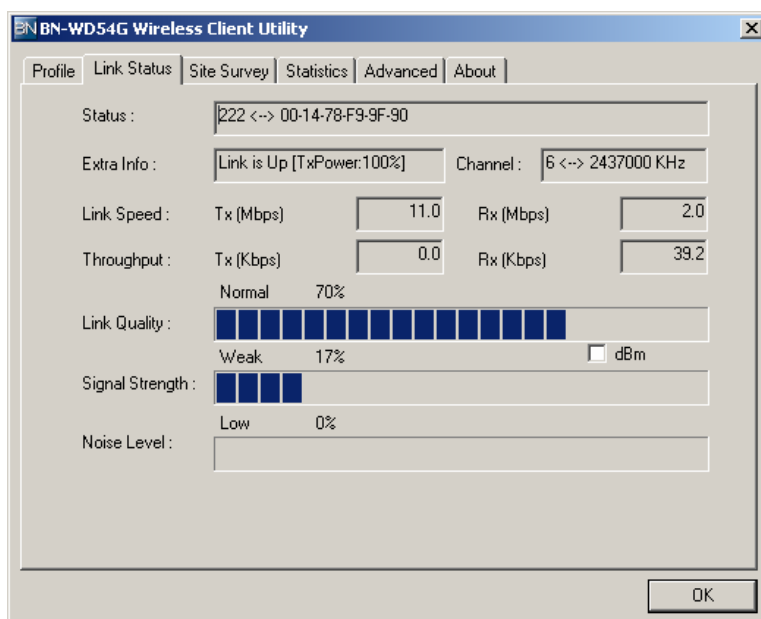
BN BN-WD54G Wireless Client Utility

Profile | Link Status | Site Survey | Statistics | Advanced | About

Status : 222 <--> 00-14-78-F9-9F-90

Extra Info : Link is Up [TxPower:100%]

Channel : 6 <--> 2437000 KHz

Link Speed : Tx (Mbps) 11.0 Rx (Mbps) 2.0

Throughput : Tx (Kbps) 0.0 Rx (Kbps) 39.2

Normal 70%

Link Quality :

Weak 17%

dBm

Signal Strength :

Low 0%

Noise Level :

OK